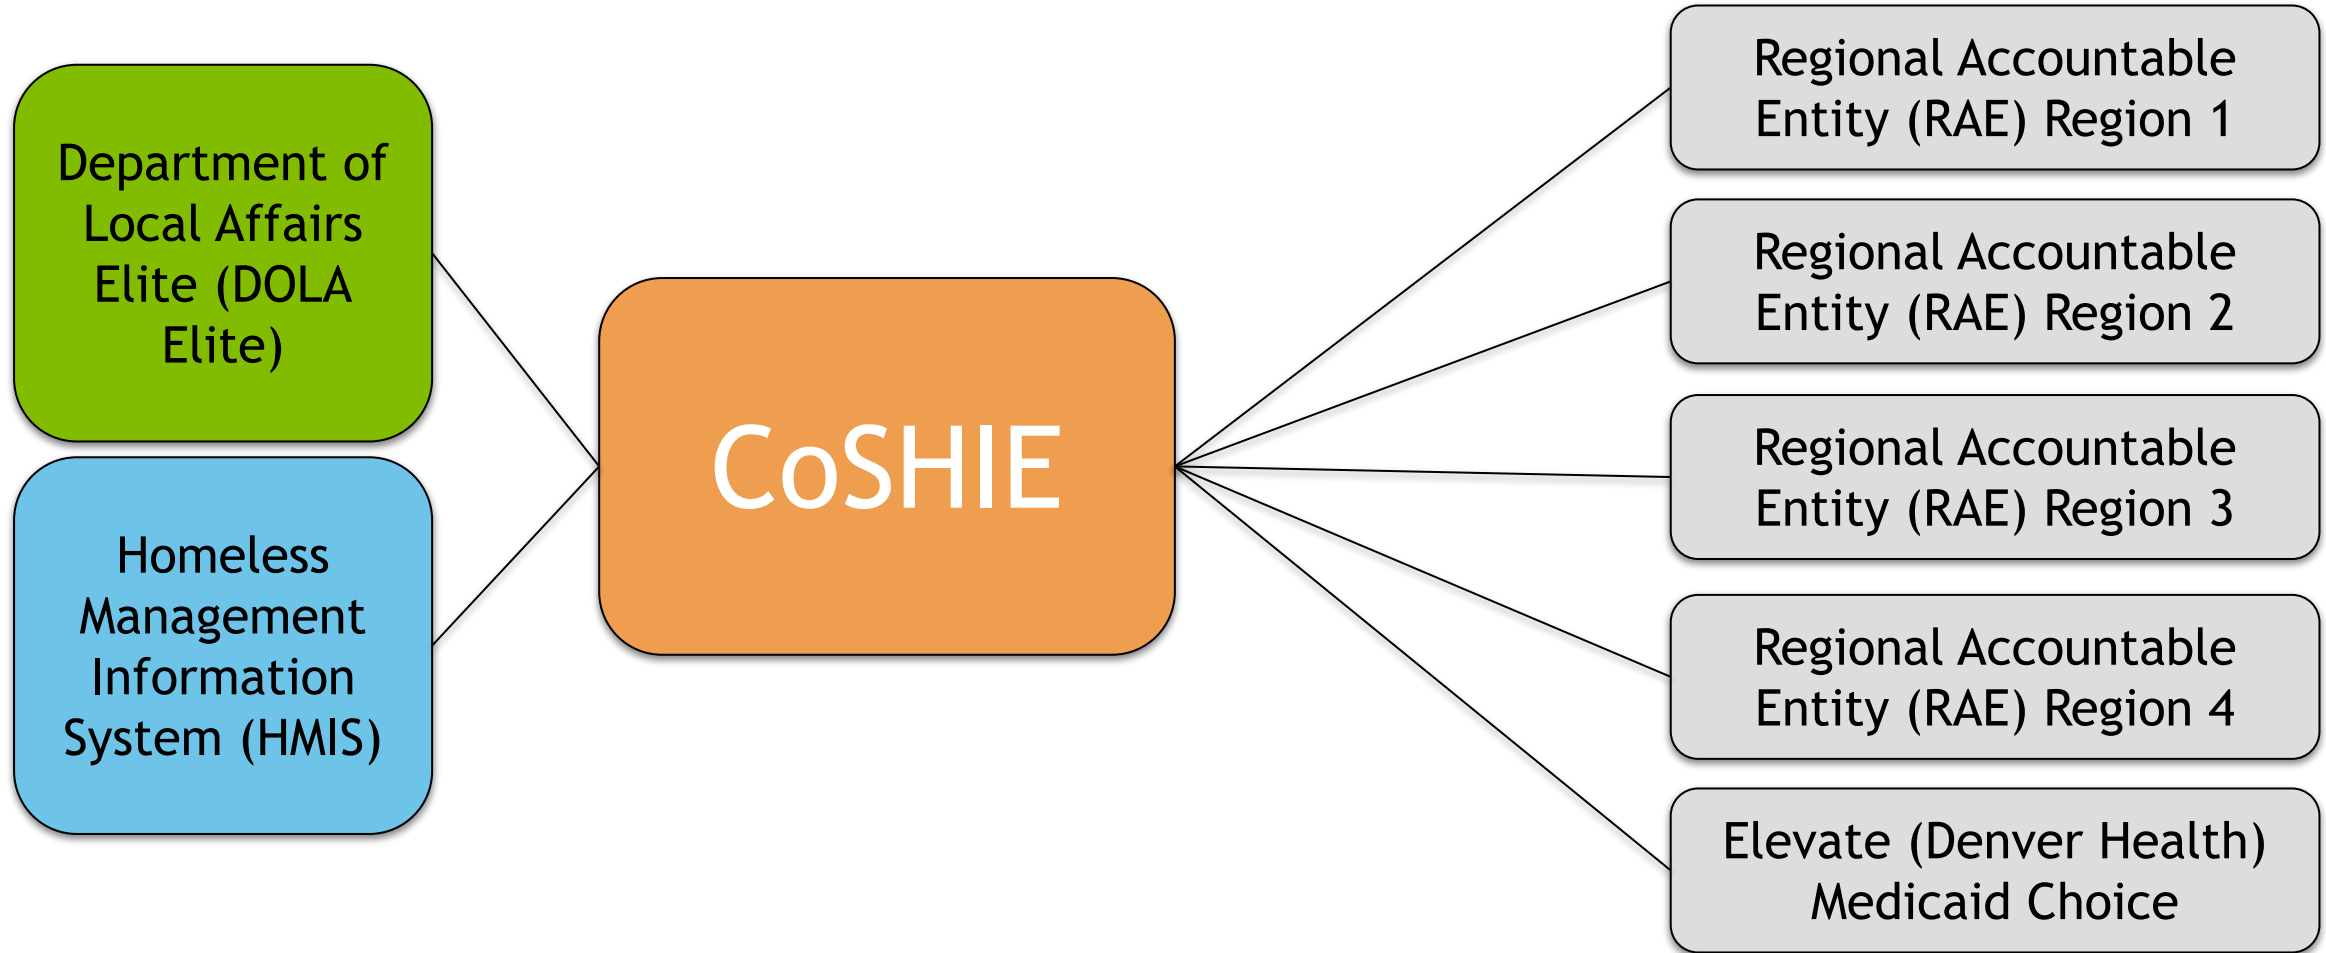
Department of Local Affairs Elite (DOLA Elite)

Homeless Management Information System (HMIS)

CoSHIE

Regional Accountable Entity (RAE) Region 1

Regional Accountable Entity (RAE) Region 2

Regional Accountable Entity (RAE) Region 3

Regional Accountable Entity (RAE) Region 4

Elevate (Denver Health) Medicaid Choice